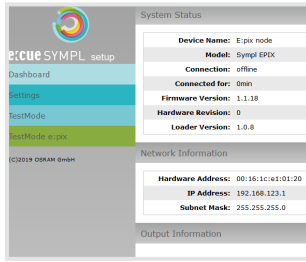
e:cue SYMPL setup

Dashboard

Settings

TestMode

TestMode e:pix

(C)2019 OSRAM GmbH

System Status

| Device Name: | E:pix node |
|---|---|
| Model: | Sympl EPIX |
| Connection: | offline |
| Connected for: | 0min |
| Firmware Version: | 1.1.18 |
| Hardware Revision: | 0 |
| Loader Version: | 1.0.8 |

Network Information

| Hardware Address: | 00:16:1c:e1:01:20 |
|---|---|
| IP Address: | 192.168.123.1 |
| Subnet Mask: | 255.255.255.0 |

Output Information